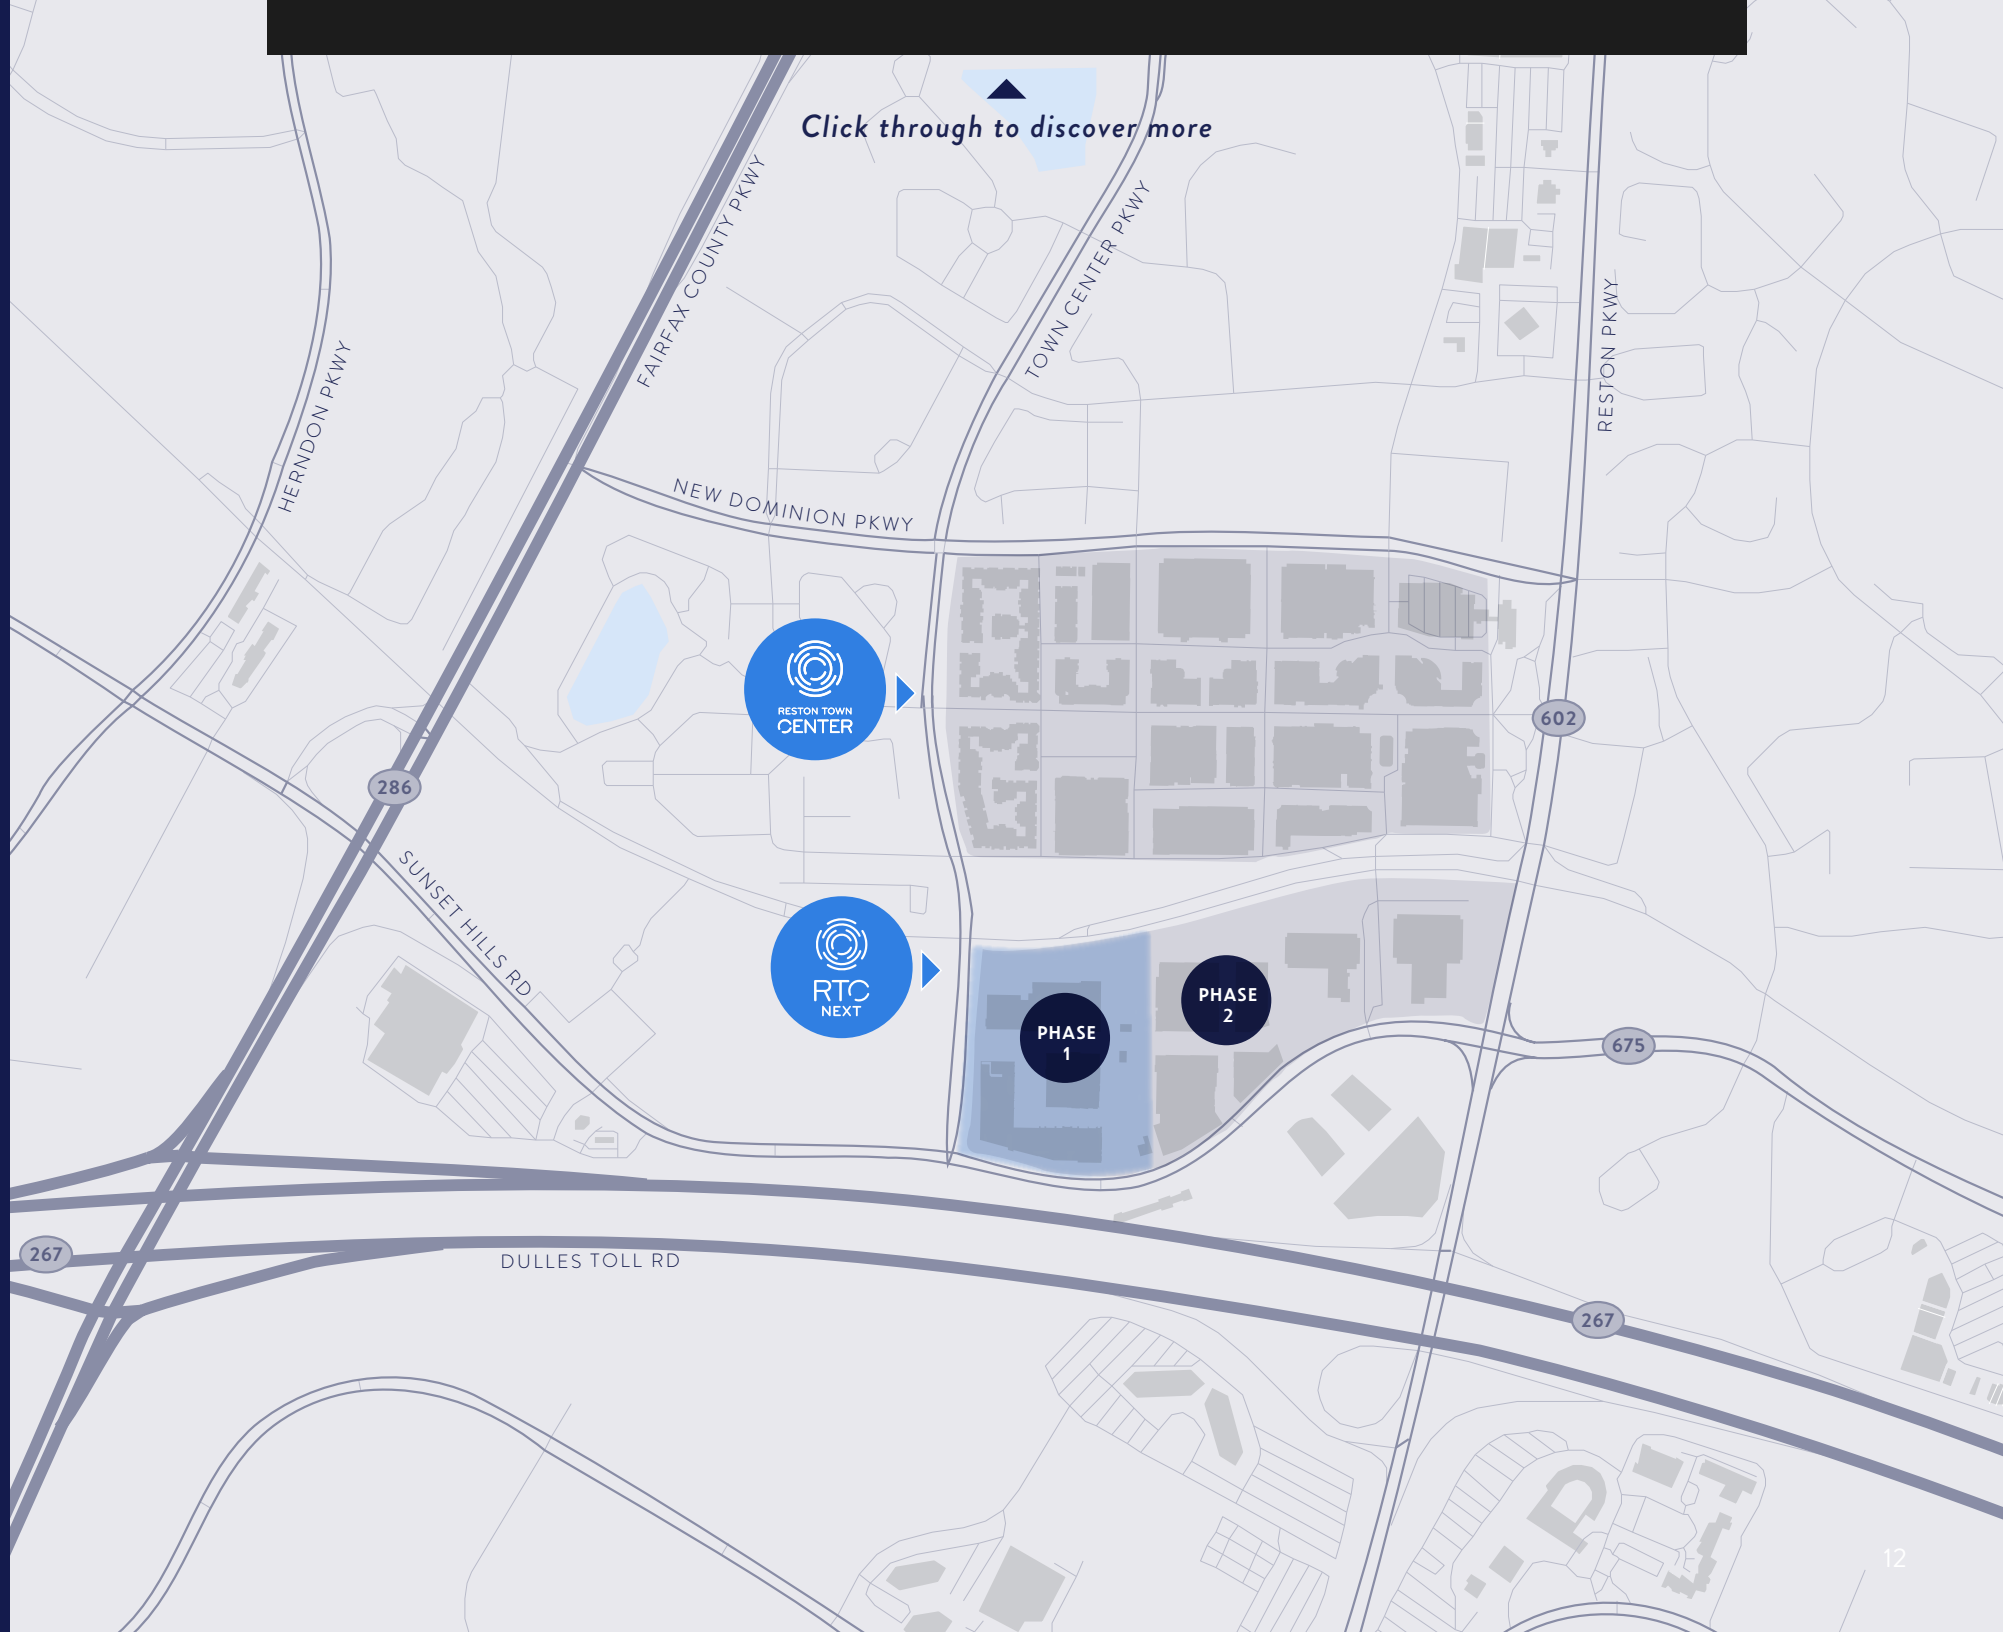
Click through to discover more

FAIRFAX COUNTY PKWY

TOWN CENTER PKWY

RESTON PKWY

HERNDON PKWY

NEW DOMINION PKWY

RESTON TOWN CENTER

602

286

SUNSET HILLS RD

RTC NEXT

PHASE 1

PHASE 2

675

267

DULLES TOLL RD

267

12